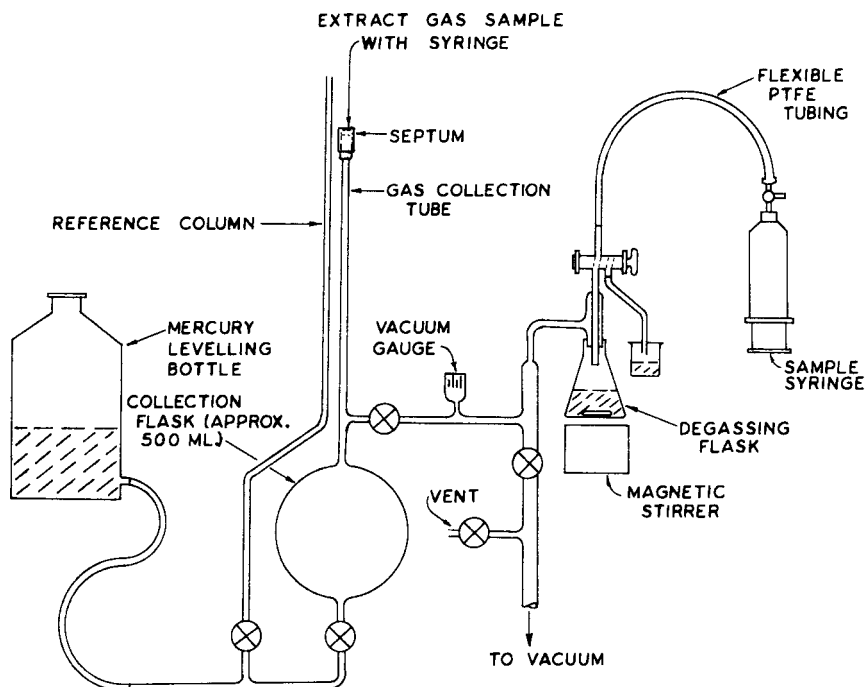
EXTRACT GAS SAMPLE WITH SYRINGE

FLEXIBLE PTFE TUBING

SEPTUM

GAS COLLECTION TUBE

REFERENCE COLUMN

MERCURY LEVELLING BOTTLE

VACUUM GAUGE

COLLECTION FLASK (APPROX. 500 ML)

SAMPLE SYRINGE

DEGASSING FLASK

MAGNETIC STIRRER

VENT

TO VACUUM